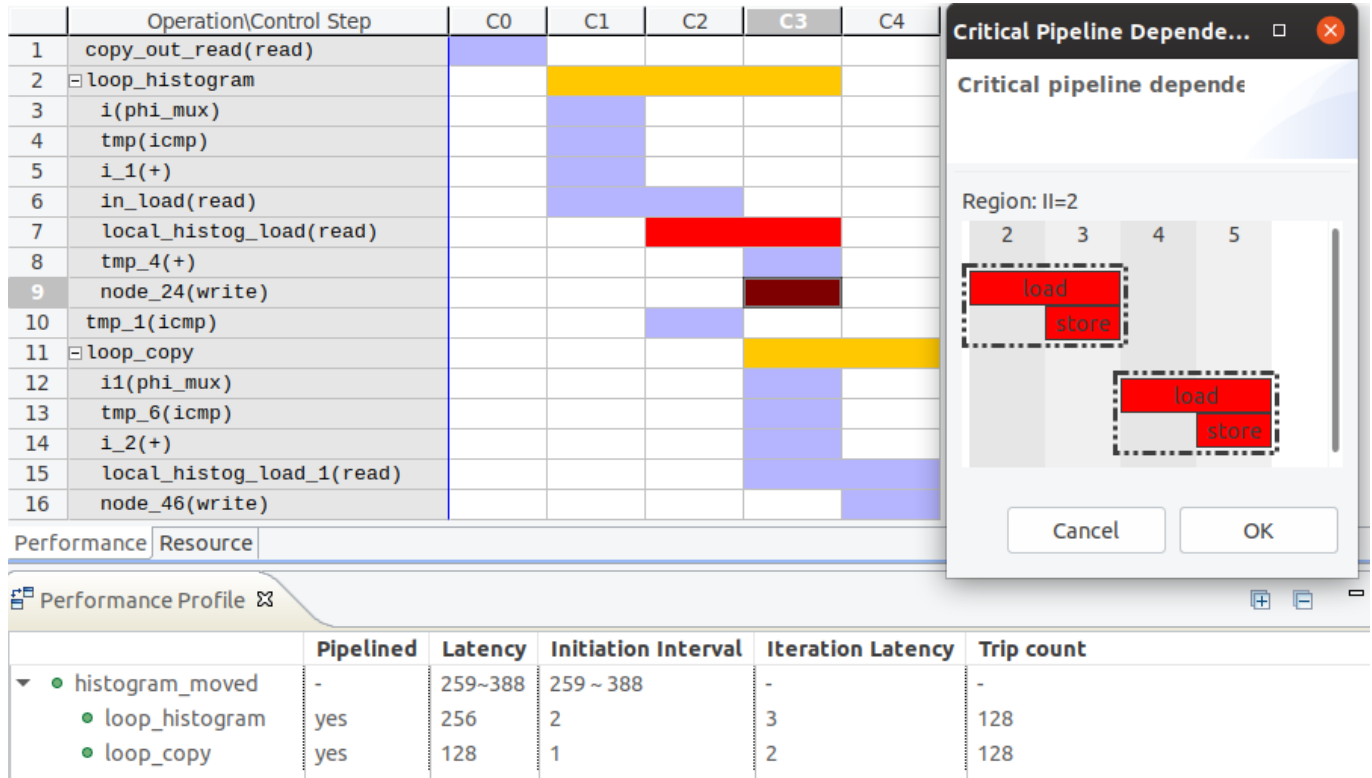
| | Operation\Control Step | C0 | C1 | C2 | C3 | C4 |
|---|---|---|---|---|---|---|
| 1 | copy_out_read(read) | | | | | |
| 2 | ⊟loop_histogram | | | | | |
| 3 | i(phi_mux) | | | | | |
| 4 | tmp(icmp) | | | | | |
| 5 | i_1(+) | | | | | |
| 6 | in_load(read) | | | | | |
| 7 | local_histog_load(read) | | | | | |
| 8 | tmp_4(+) | | | | | |
| 9 | node_24(write) | | | | | |
| 10 | tmp_1(icmp) | | | | | |
| 11 | ⊟loop_copy | | | | | |
| 12 | i1(phi_mux) | | | | | |
| 13 | tmp_6(icmp) | | | | | |
| 14 | i_2(+) | | | | | |
| 15 | local_histog_load_1(read) | | | | | |
| 16 | node_46(write) | | | | | |

Performance Resource

Critical Pipeline Depende...

Critical pipeline depende

Region: II=2

2 3 4 5

load
store
load
store

Cancel OK

Performance Profile

| | Pipelined | Latency | Initiation Interval | Iteration Latency | Trip count |
|---|---|---|---|---|---|
| histogram_moved | - | 259~388 | 259 ~ 388 | - | - |
| loop_histogram | yes | 256 | 2 | 3 | 128 |
| loop_copy | yes | 128 | 1 | 2 | 128 |